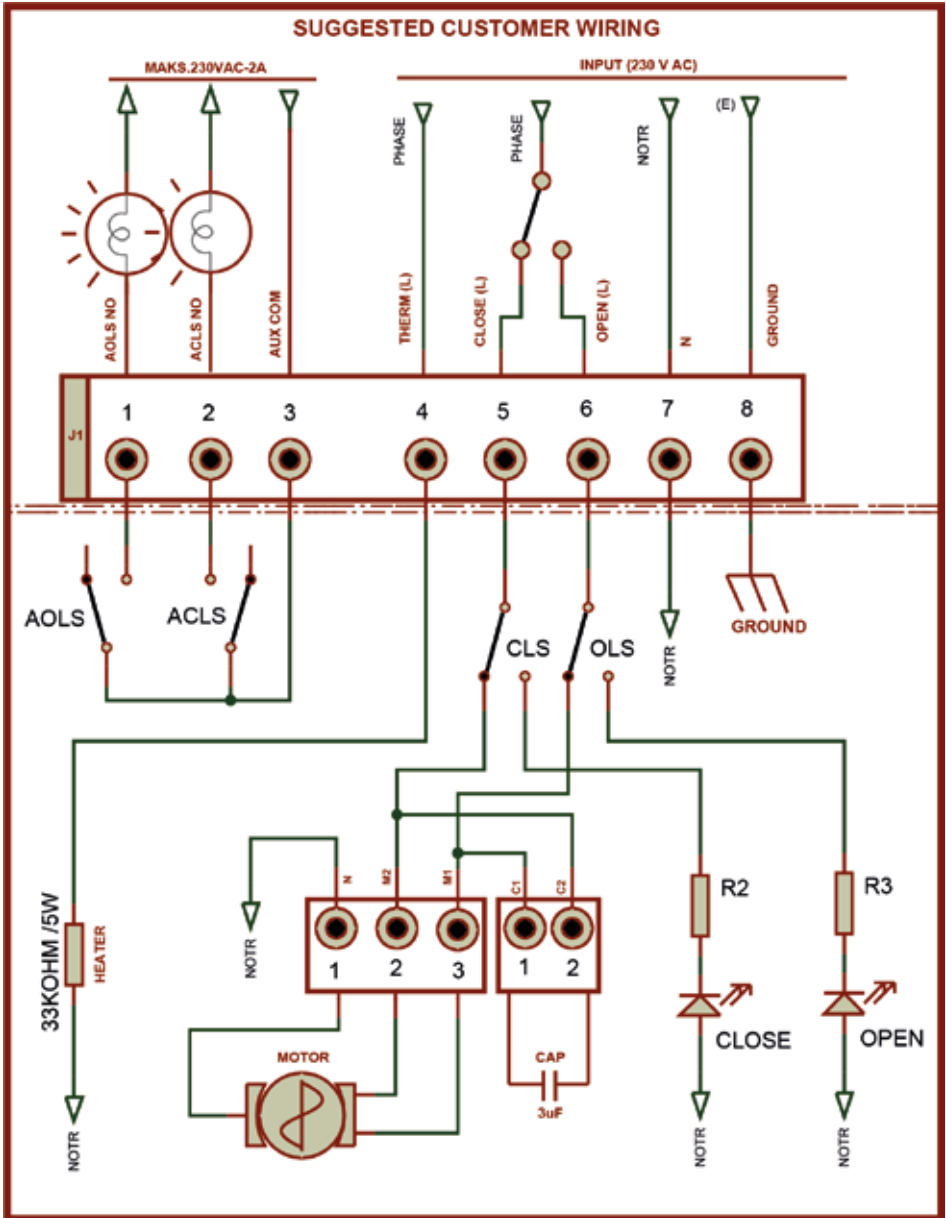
SUGGESTED CUSTOMER WIRING

MAKS.230VAC-2A

INPUT (230 V AC)

PHASE
PHASE
NOTR
(E)

AOLS NO
ACLS NO
AUX COM
THERM (L)
CLOSE (L)
OPEN (L)
N
GROUND

J1
1 2 3 4 5 6 7 8

AOLS
ACLS
CLS
OLS
NOTR
GROUND

N M2 M1 C1 C2
NOTR
1 2 3 1 2

33KOHM /5W
HEATER
NOTR

MOTOR
CAP
3uF

R2
CLOSE
NOTR

R3
OPEN
NOTR